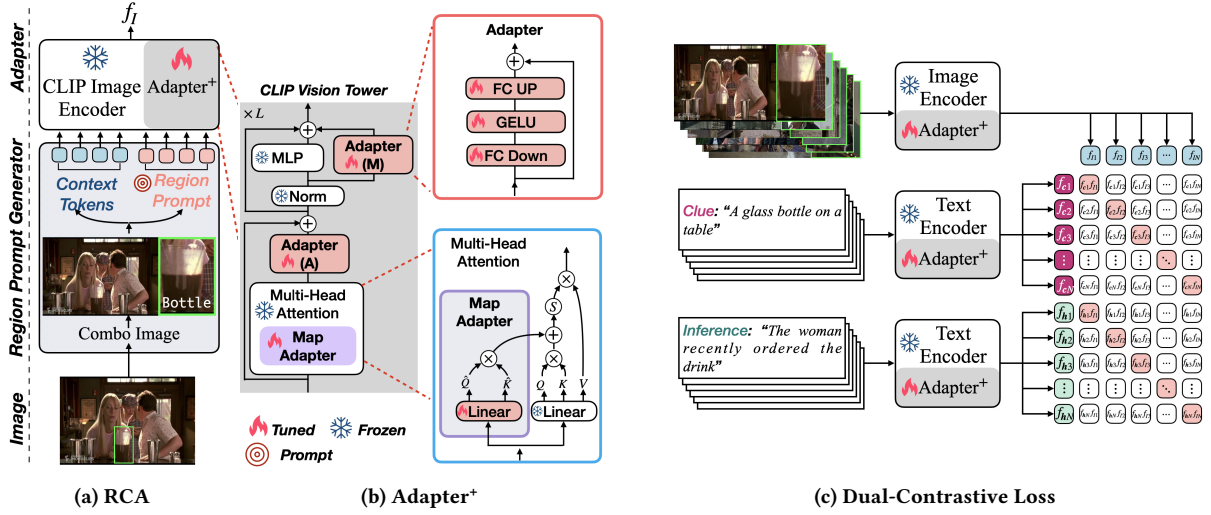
Adapter

Region Prompt Generator

Image

$f_I$

CLIP Image Encoder

Adapter$^+$

Context Tokens

Region Prompt

Bottle

Combo Image

(a) RCA

CLIP Vision Tower

$\times L$

MLP

Adapter (M)

Norm

Adapter (A)

Multi-Head Attention

Map Adapter

Tuned

Frozen

Prompt

(b) Adapter$^+$

Adapter

FC UP

GELU

FC Down

Multi-Head Attention

Map Adapter

$\hat{Q}$ $\hat{K}$

Linear

$S$

$Q$ $K$ $V$

Linear

Image Encoder

Adapter$^+$

$f_{I1}$ $f_{I2}$ $f_{I3}$ ··· $f_{IN}$

Clue: "A glass bottle on a table"

Text Encoder

Adapter$^+$

$f_{c1}$ $f_{c2}$ $f_{c3}$ ⋮ $f_{cN}$

Inference: "The woman recently ordered the drink"

Text Encoder

Adapter$^+$

$f_{h1}$ $f_{h2}$ $f_{h3}$ ⋮ $f_{hN}$

(c) Dual-Contrastive Loss